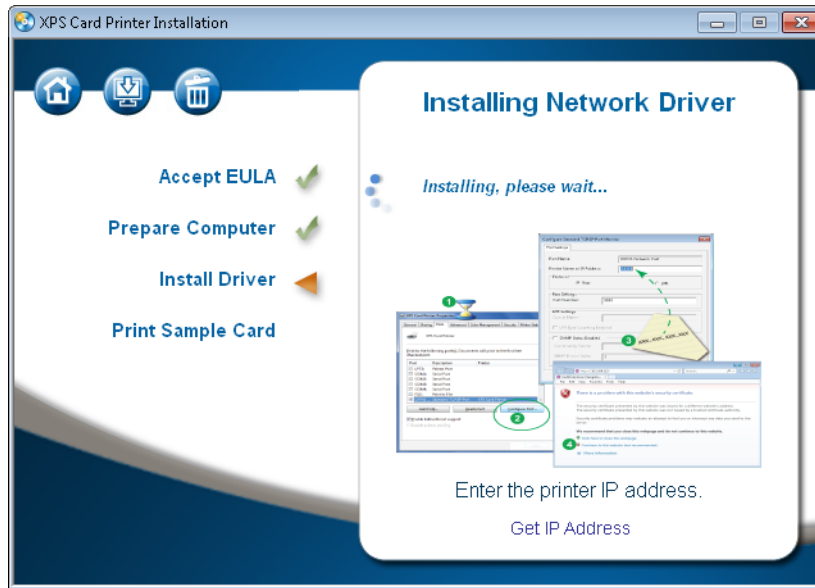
XPS Card Printer Installation

Accept EULA

Prepare Computer

Install Driver

Print Sample Card

Installing Network Driver

Installing, please wait...

Configure Standard TCP/IP Port Monitor

Port Settings

Port Name:

Printer Name or IP Address:

Protocol

Raw

LPR

Raw Settings

Port Number:

LPR Settings

SNMP Status Enabled

XPS Card Printer Properties

General Sharing Ports Advanced Color Management Security

Port Description Printer

Add Port... Delete Port Configure Port...

Enable bidirectional support

Enable printer pooling

1

2

3

4

There is a problem with this website's security certificate.

Click here to close this webpage.

Continue to this website (not recommended).

More information

Enter the printer IP address.

Get IP Address